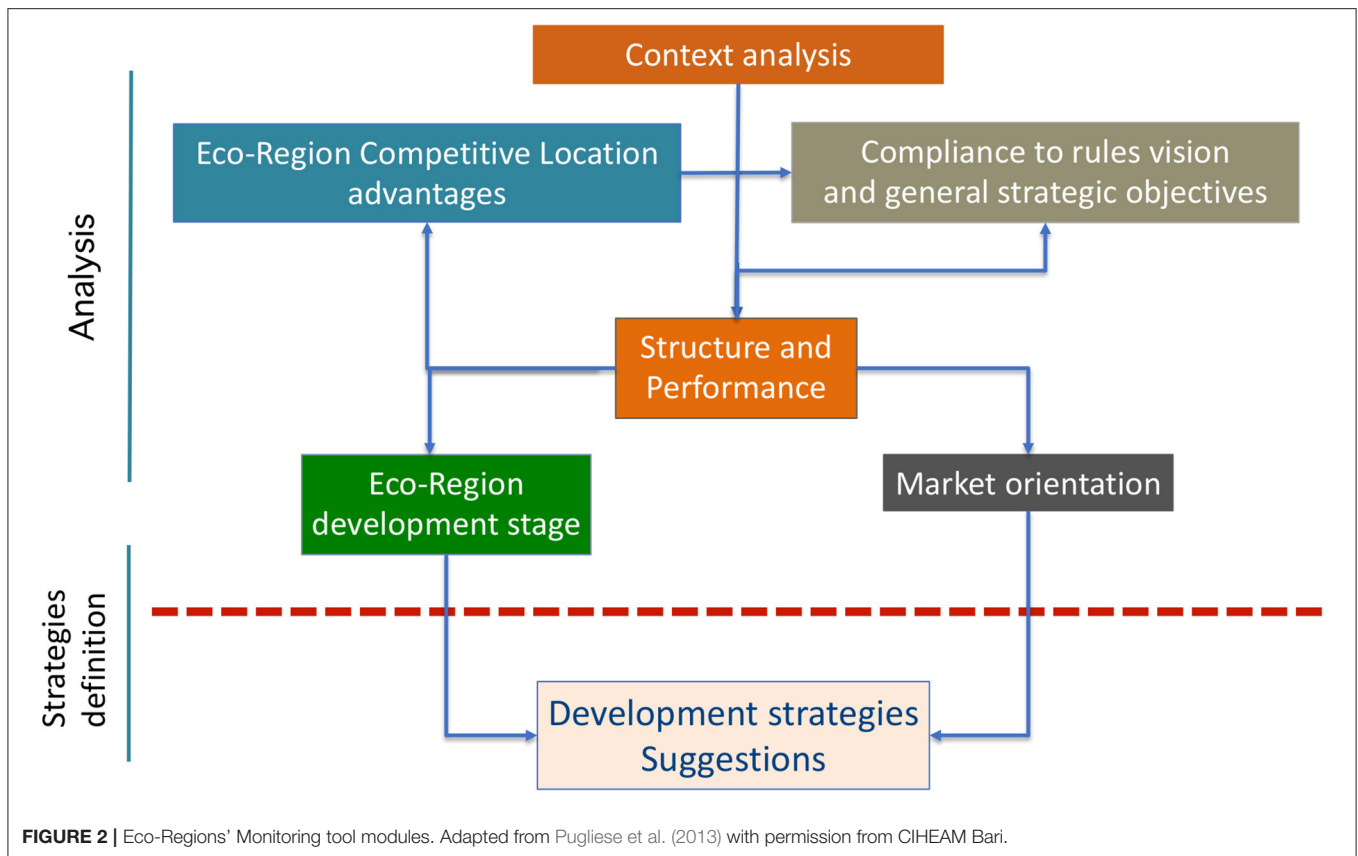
Context analysis

Analysis

Eco-Region Competitive Location advantages

Compliance to rules vision and general strategic objectives

Structure and Performance

Eco-Region development stage

Market orientation

Strategies definition

Development strategies Suggestions

**FIGURE 2 |** Eco-Regions' Monitoring tool modules. Adapted from Pugliese et al. (2013) with permission from CIHEAM Bari.